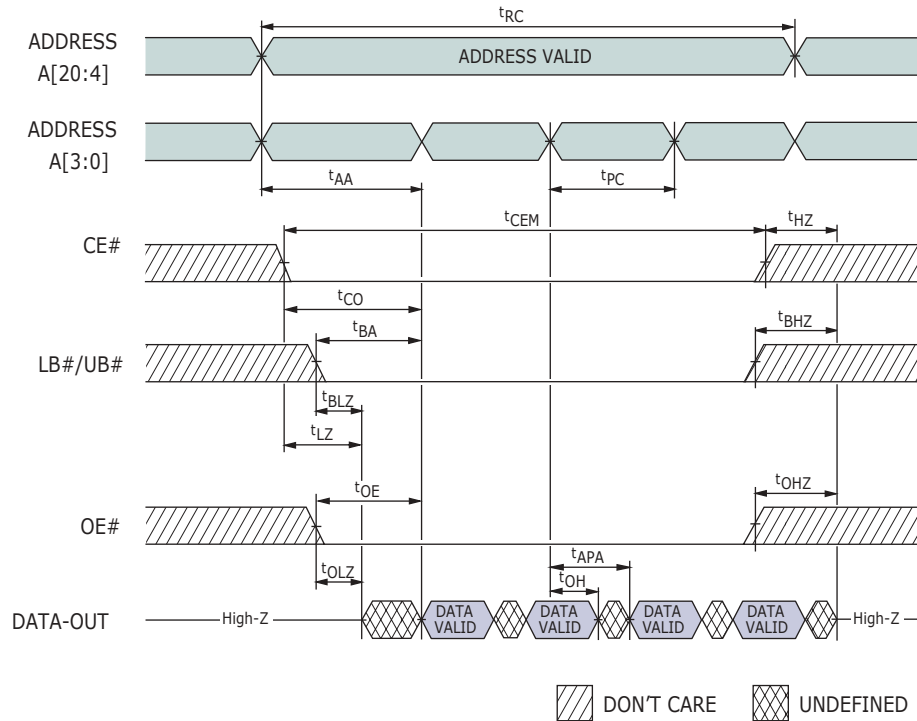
$t_{RC}$

ADDRESS A[20:4]

ADDRESS VALID

ADDRESS A[3:0]

$t_{AA}$

$t_{PC}$

$t_{CEM}$

$t_{HZ}$

CE#

$t_{CO}$

$t_{BA}$

$t_{BHZ}$

LB#/UB#

$t_{BLZ}$

$t_{LZ}$

$t_{OE}$

$t_{OHZ}$

OE#

$t_{APA}$

$t_{OH}$

$t_{OLZ}$

DATA-OUT

High-Z

DATA VALID

DATA VALID

DATA VALID

DATA VALID

High-Z

DON'T CARE

UNDEFINED